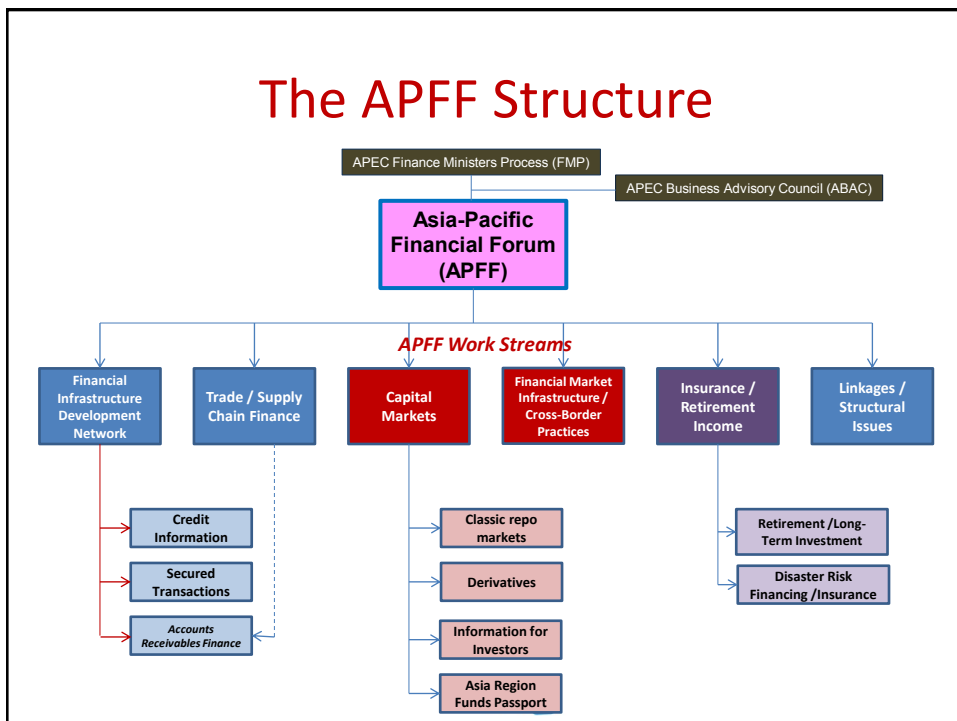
The APFF Structure

APEC Finance Ministers Process (FMP)

APEC Business Advisory Council (ABAC)

Asia-Pacific Financial Forum (APFF)

APFF Work Streams

Financial Infrastructure Development Network

Trade / Supply Chain Finance

Capital Markets

Financial Market Infrastructure / Cross-Border Practices

Insurance / Retirement Income

Linkages / Structural Issues

Credit Information

Secured Transactions

Accounts Receivables Finance

Classic repo markets

Derivatives

Information for Investors

Asia Region Funds Passport

Retirement /Long-Term Investment

Disaster Risk Financing /Insurance